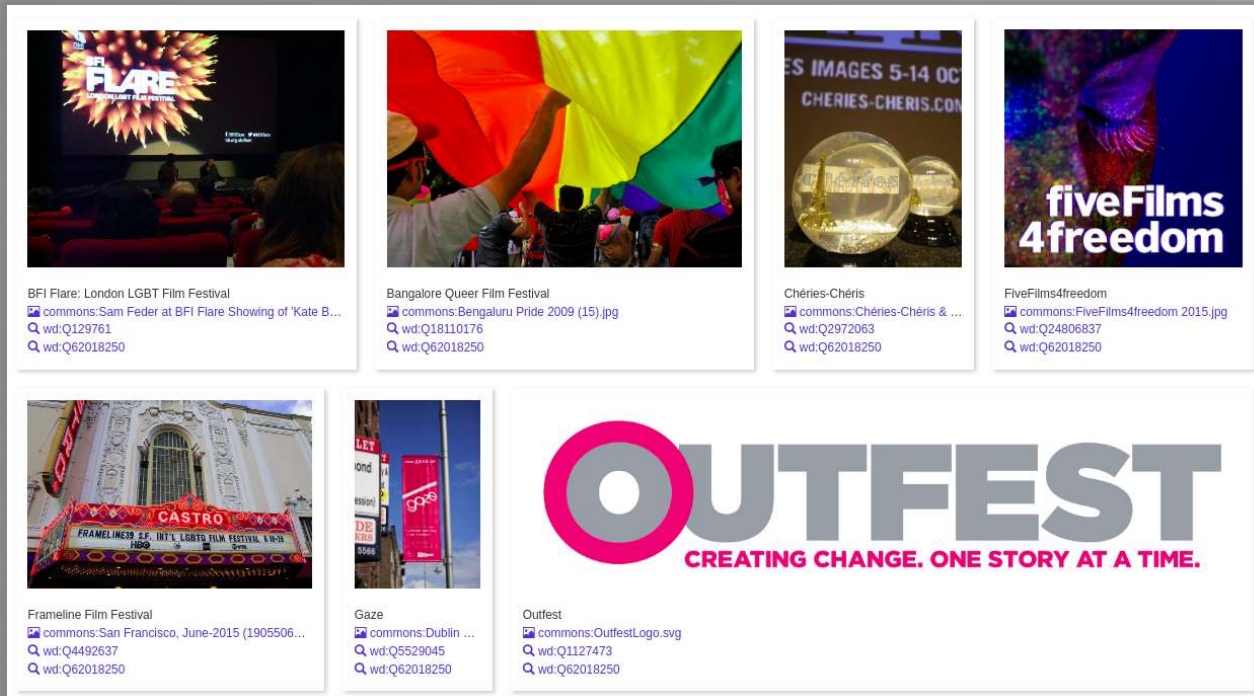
BFI FLARE
LONDON LGBT FILM FESTIVAL

BFI Flare: London LGBT Film Festival
commons:Sam Feder at BFI Flare Showing of 'Kate B...
wd:Q129761
wd:Q62018250

Bangalore Queer Film Festival
commons:Bengaluru Pride 2009 (15).jpg
wd:Q18110176
wd:Q62018250

ES IMAGES 5-14 OC
CHERIES-CHERIS.CO

Chéries-Chéris
commons:Chéries-Chéris & ...
wd:Q2972063
wd:Q62018250

fiveFilms 4freedom

FiveFilms4freedom
commons:FiveFilms4freedom 2015.jpg
wd:Q24806837
wd:Q62018250

CASTRO
FRAMELINE39 S.F. INT'L LGBTQ FILM FESTIVAL

Frameline Film Festival
commons:San Francisco, June-2015 (1905506...
wd:Q4492637
wd:Q62018250

gaze

Gaze
commons:Dublin ...
wd:Q5529045
wd:Q62018250

OUTFEST
CREATING CHANGE. ONE STORY AT A TIME.

Outfest
commons:OutfestLogo.svg
wd:Q1127473
wd:Q62018250